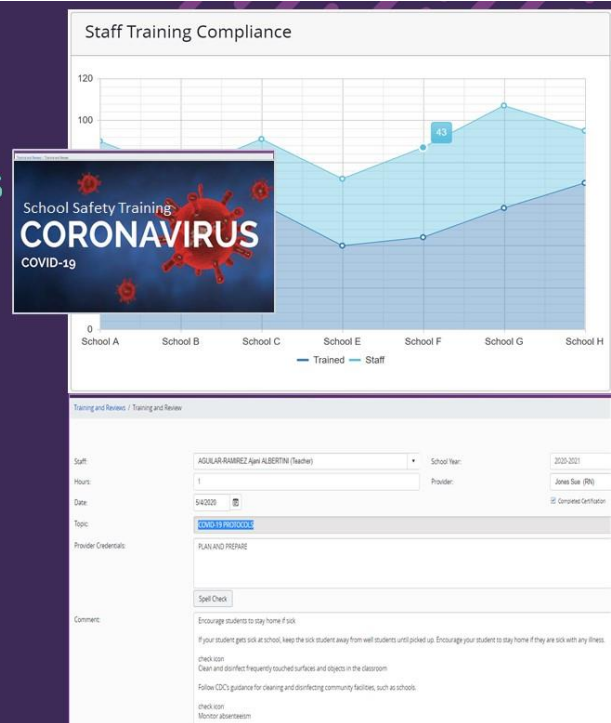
Staff Training Compliance

120
100
0

43

School A
School B
School C
School E
School F
School G
School H

Trained
Staff

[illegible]

School Safety Training
CORONAVIRUS
COVID-19

Training and Reviews / Training and Review

Staff:
AGUILAR-RAMIREZ Ajani ALBERTINI (Teacher)
School Year:
2020-2021
Hours:
1
Provider:
Jones Sue (RN)
Date:
5/4/2020
Completed Certification
Topic:
COVID-19 PROTOCOLS
Provider Credentials:
PLAN AND PREPARE
Spell Check
Comment:
Encourage students to stay home if sick

If your student gets sick at school, keep the sick student away from well students until picked up. Encourage your student to stay home if they are sick with any illness.

check icon
Clean and disinfect frequently touched surfaces and objects in the classroom

Follow CDC's guidance for cleaning and disinfecting community facilities, such as schools.

check icon
Monitor absenteeism